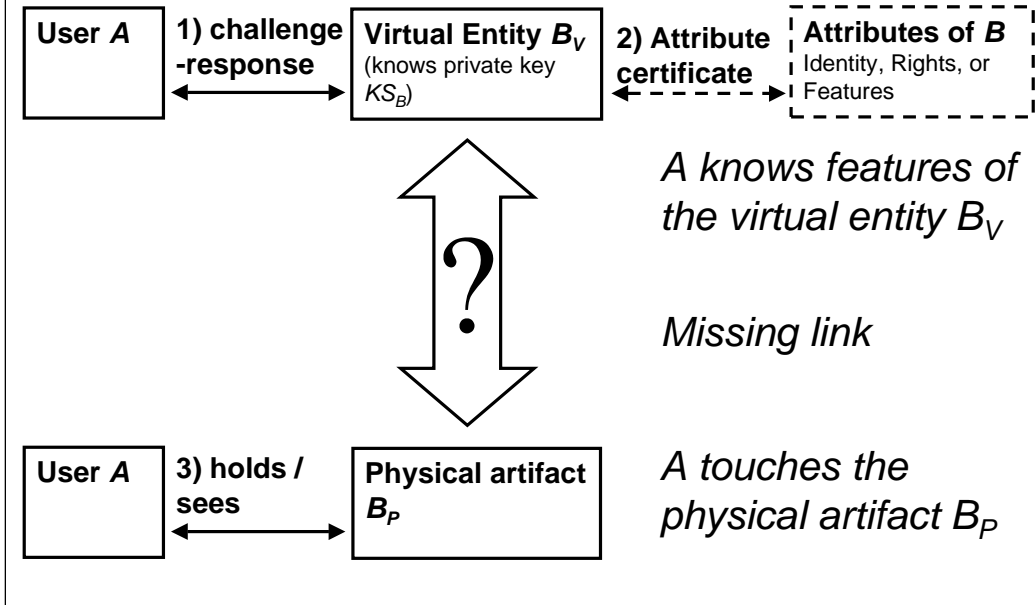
User *A*

1) challenge -response

Virtual Entity $B_V$ (knows private key $KS_B$)

2) Attribute certificate

Attributes of *B* Identity, Rights, or Features

?

*A knows features of the virtual entity $B_V$*

*Missing link*

User *A*

3) holds / sees

Physical artifact $B_P$

*A touches the physical artifact $B_P$*